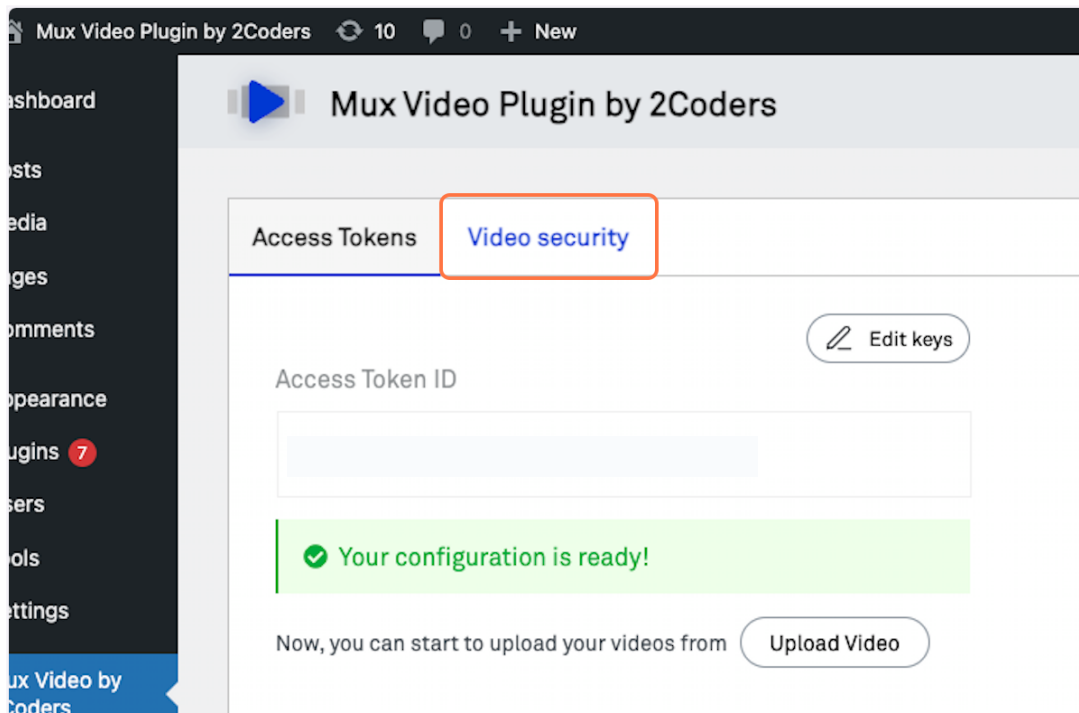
Mux Video Plugin by 2Coders 10 0 New

ashboard
osts
edia
ges
omments
opearance
ugins 7
sers
ols
ettings
ux Video by
oders

Mux Video Plugin by 2Coders

Access Tokens
Video security

Edit keys

Access Token ID

Your configuration is ready!

Now, you can start to upload your videos from Upload Video